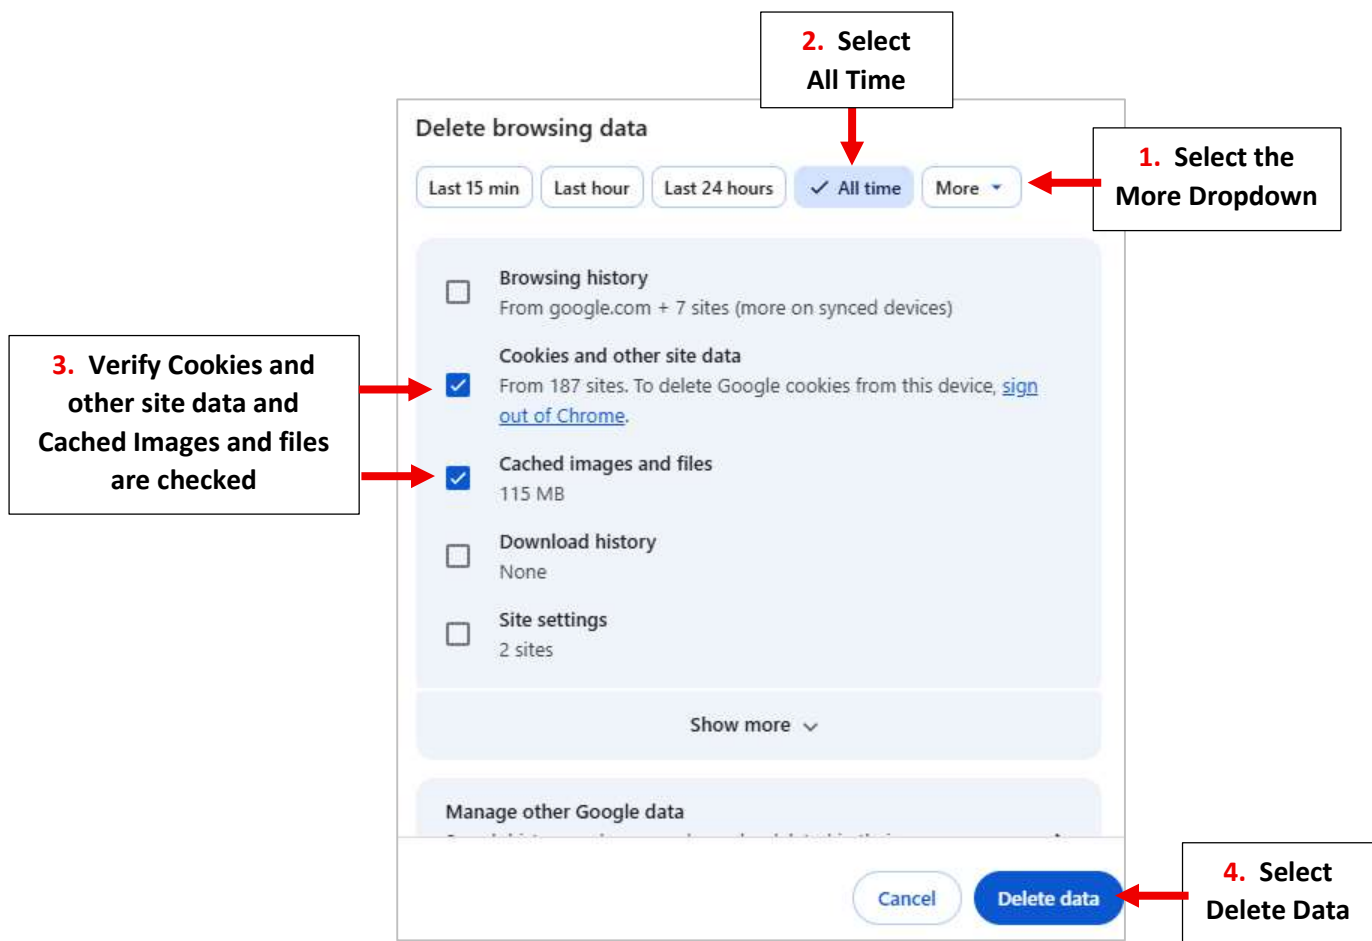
2. Select All Time

Delete browsing data

Last 15 min | Last hour | Last 24 hours | All time | More

1. Select the More Dropdown

Browsing history
From google.com + 7 sites (more on synced devices)

3. Verify Cookies and other site data and Cached Images and files are checked

Cookies and other site data
From 187 sites. To delete Google cookies from this device, sign out of Chrome.

Cached images and files
115 MB

Download history
None

Site settings
2 sites

Show more

Manage other Google data
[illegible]

Cancel

Delete data

4. Select Delete Data